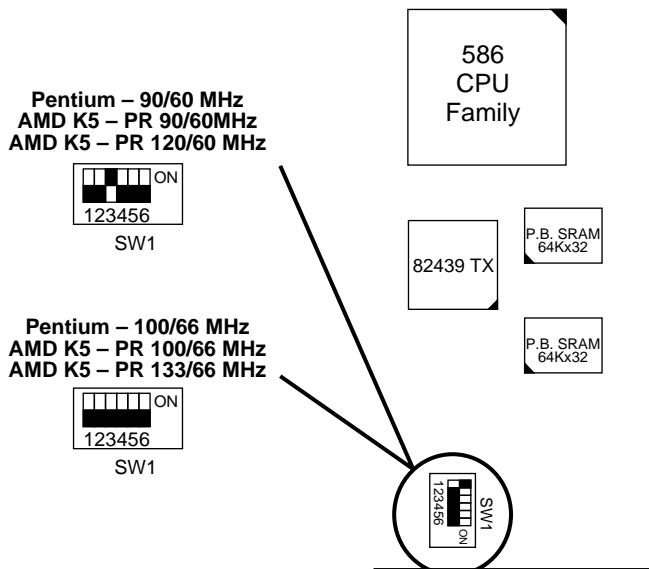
586
CPU
Family

Pentium – 90/60 MHz
AMD K5 – PR 90/60MHz
AMD K5 – PR 120/60 MHz

ON
123456
SW1

82439 TX

P.B. SRAM
64Kx32

P.B. SRAM
64Kx32

Pentium – 100/66 MHz
AMD K5 – PR 100/66 MHz
AMD K5 – PR 133/66 MHz

ON
123456
SW1

123456
SW1
ON